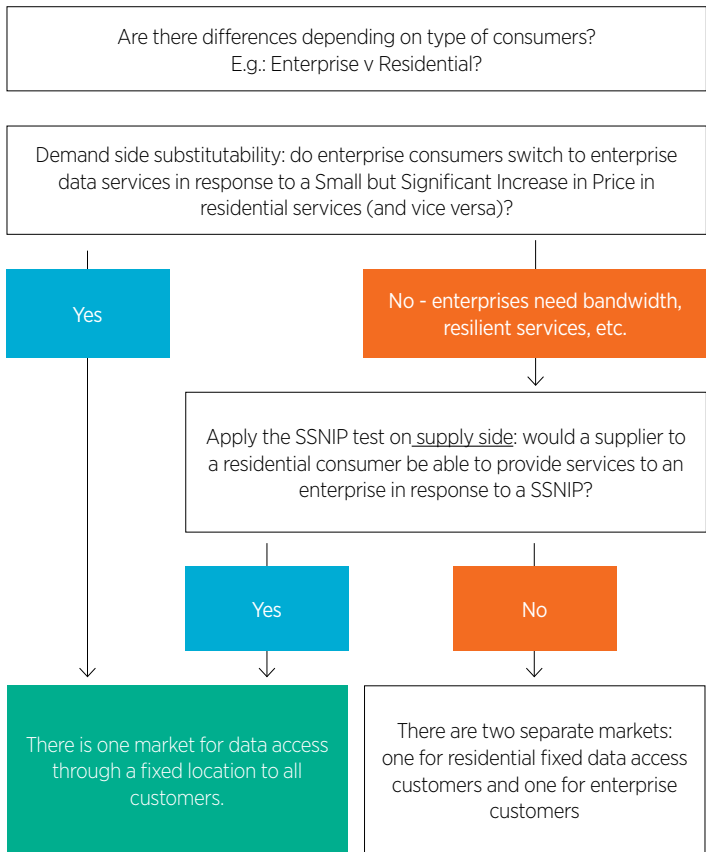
Are there differences depending on type of consumers?
E.g.: Enterprise v Residential?

Demand side substitutability: do enterprise consumers switch to enterprise data services in response to a Small but Significant Increase in Price in residential services (and vice versa)?

Yes

No - enterprises need bandwidth, resilient services, etc.

Apply the SSNIP test on supply side: would a supplier to a residential consumer be able to provide services to an enterprise in response to a SSNIP?

Yes

No

There is one market for data access through a fixed location to all customers.

There are two separate markets: one for residential fixed data access customers and one for enterprise customers